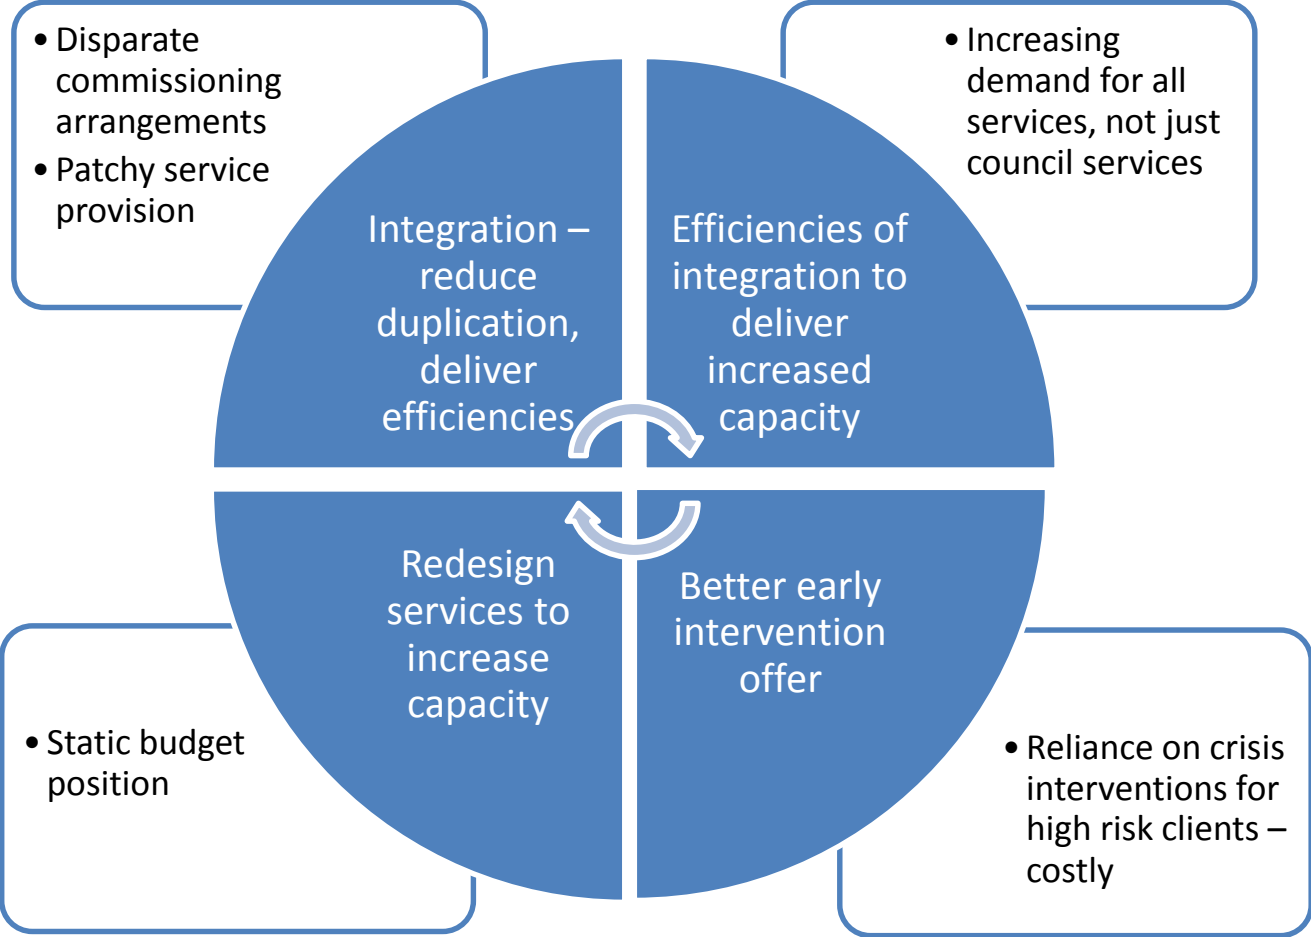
• Disparate commissioning arrangements
• Patchy service provision

• Increasing demand for all services, not just council services

Integration – reduce duplication, deliver efficiencies

Efficiencies of integration to deliver increased capacity

Redesign services to increase capacity

Better early intervention offer

• Static budget position

• Reliance on crisis interventions for high risk clients – costly